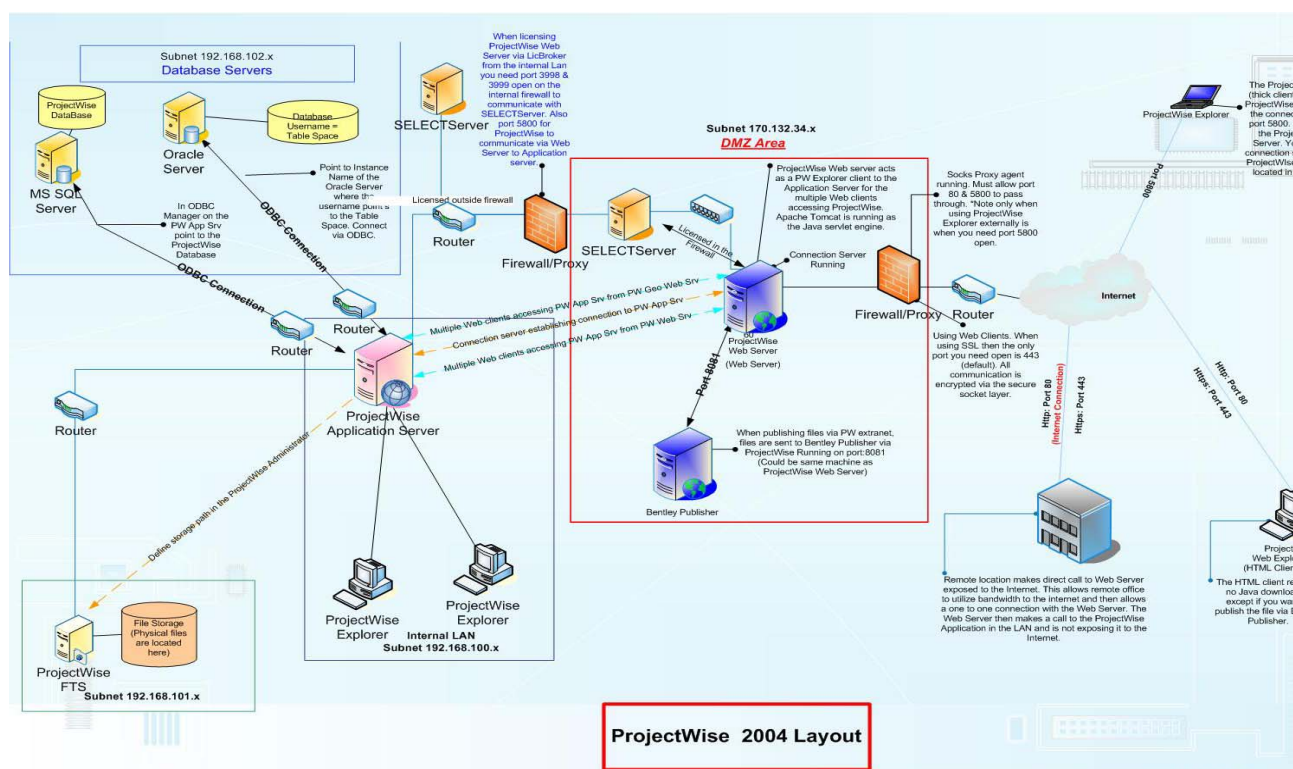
Subnet 192.168.102.x
Database Servers

ProjectWise DataBase

MS SQL Server

Oracle Server

Database Username = Table Space

Point to Instance Name of the Oracle Server where the username points to the Table Space. Connect via ODBC.

In ODBC Manager on the PW App Srv point to the ProjectWise Database

ODBC Connection

ODBC Connection

SELECTServer

When licensing ProjectWise Web Server via LicBroker from the internal Lan you need port 3998 & 3999 open on the internal firewall to communicate with SELECTServer. Also port 5800 for ProjectWise to communicate via Web Server to Application server.

Licensed outside firewall

Router

Firewall/Proxy

Subnet 170.132.34.x
DMZ Area

SELECTServer

Licensed in the Firewall

ProjectWise Web server acts as a PW Explorer client to the Application Server for the multiple Web clients accessing ProjectWise. Apache Tomcat is running as the Java servlet engine.

Connection Server Running

Socks Proxy agent running. Must allow port 80 & 5800 to pass through. *Note only when using ProjectWise Explorer externally is when you need port 5800 open.

ProjectWise Explorer

The Project (thick client ProjectWise the conne port 5800. the Proje Server. Y connection ProjectWis located in

Port 5800

Internet

Router

Router

Router

Multiple Web clients accessing PW App Srv from PW Geo Web Srv

Connection server establishing connection to PW App Srv

Multiple Web clients accessing PW App Srv from PW Web Srv

ProjectWise Web Server (Web Server)

Firewall/Proxy

Router

Using Web Clients. When using SSL then the only port you need open is 443 (default). All communication is encrypted via the secure socket layer.

Port 8081

ProjectWise Application Server

Router

When publishing files via PW extranet, files are sent to Bentley Publisher via ProjectWise Running on port:8081 (Could be same machine as ProjectWise Web Server)

Bentley Publisher

Http: Port 80 (Internet Connection)

Https: Port 443

Http: Port 80

Https: Port 443

Define storage path in the ProjectWise Administrator

ProjectWise Explorer

ProjectWise Explorer

Internal LAN
Subnet 192.168.100.x

File Storage (Physical files are located here)

ProjectWise FTS
Subnet 192.168.101.x

Remote location makes direct call to Web Server exposed to the Internet. This allows remote office to utilize bandwidth to the internet and then allows a one to one connection with the Web Server. The Web Server then makes a call to the ProjectWise Application in the LAN and is not exposing it to the Internet.

Project Web Explo (HTML Clien

The HTML client re no Java download except if you wa publish the file via Publisher.

ProjectWise 2004 Layout